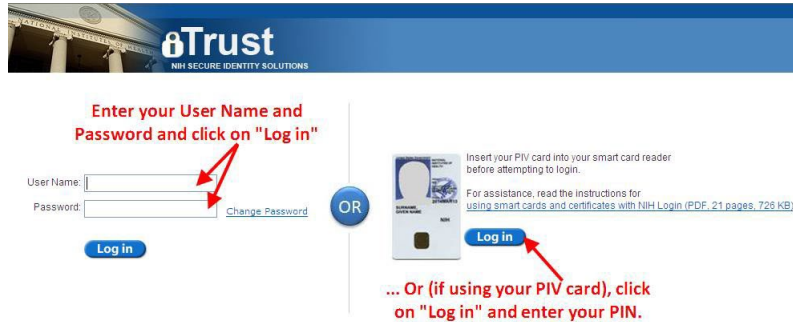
iTrust
NIH SECURE IDENTITY SOLUTIONS

Enter your User Name and Password and click on "Log in"

User Name:
Password:
Change Password
Log in

OR

NATIONAL INSTITUTES OF HEALTH
SURNAME, GIVEN NAME
NIH

Insert your PIV card into your smart card reader before attempting to login.

For assistance, read the instructions for using smart cards and certificates with NIH Login (PDF, 21 pages, 726 KB)

Log in

... Or (if using your PIV card), click on "Log in" and enter your PIN.